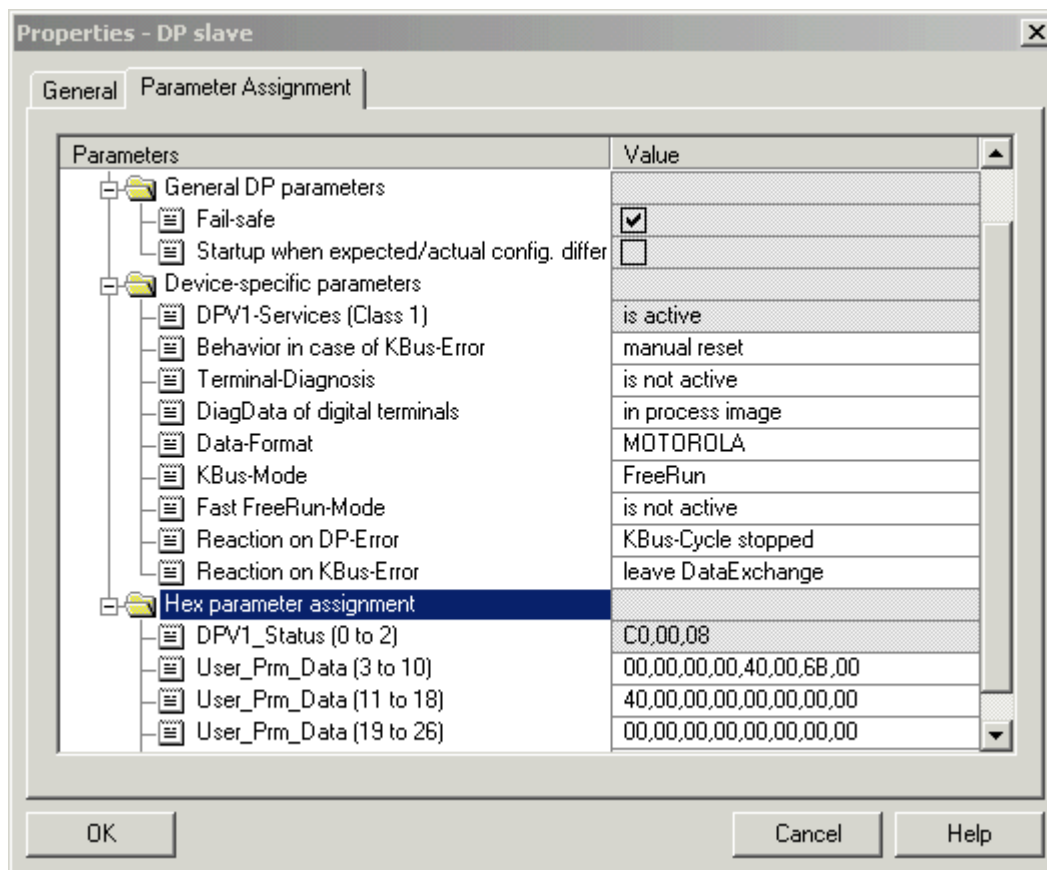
Properties - DP slave

General | Parameter Assignment

| Parameters | Value |
|---|---|
| General DP parameters | |
| Fail-safe | ☑ |
| Startup when expected/actual config. differ | ☐ |
| Device-specific parameters | |
| DPV1-Services (Class 1) | is active |
| Behavior in case of KBus-Error | manual reset |
| Terminal-Diagnosis | is not active |
| DiagData of digital terminals | in process image |
| Data-Format | MOTOROLA |
| KBus-Mode | FreeRun |
| Fast FreeRun-Mode | is not active |
| Reaction on DP-Error | KBus-Cycle stopped |
| Reaction on KBus-Error | leave DataExchange |
| Hex parameter assignment | |
| DPV1_Status (0 to 2) | C0,00,08 |
| User_Prm_Data (3 to 10) | 00,00,00,00,40,00,6B,00 |
| User_Prm_Data (11 to 18) | 40,00,00,00,00,00,00,00 |
| User_Prm_Data (19 to 26) | 00,00,00,00,00,00,00,00 |

OK | Cancel | Help